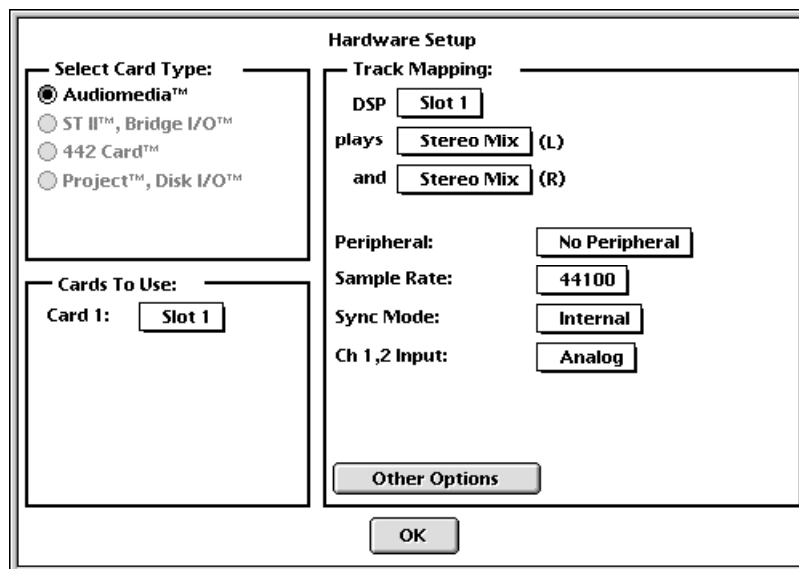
Hardware Setup

Select Card Type:
Audiomedia™
ST II™, Bridge I/O™
442 Card™
Project™, Disk I/O™

Cards To Use:
Card 1: Slot 1

Track Mapping:
DSP Slot 1
plays Stereo Mix (L)
and Stereo Mix (R)

Peripheral: No Peripheral
Sample Rate: 44100
Sync Mode: Internal
Ch 1,2 Input: Analog

Other Options

OK